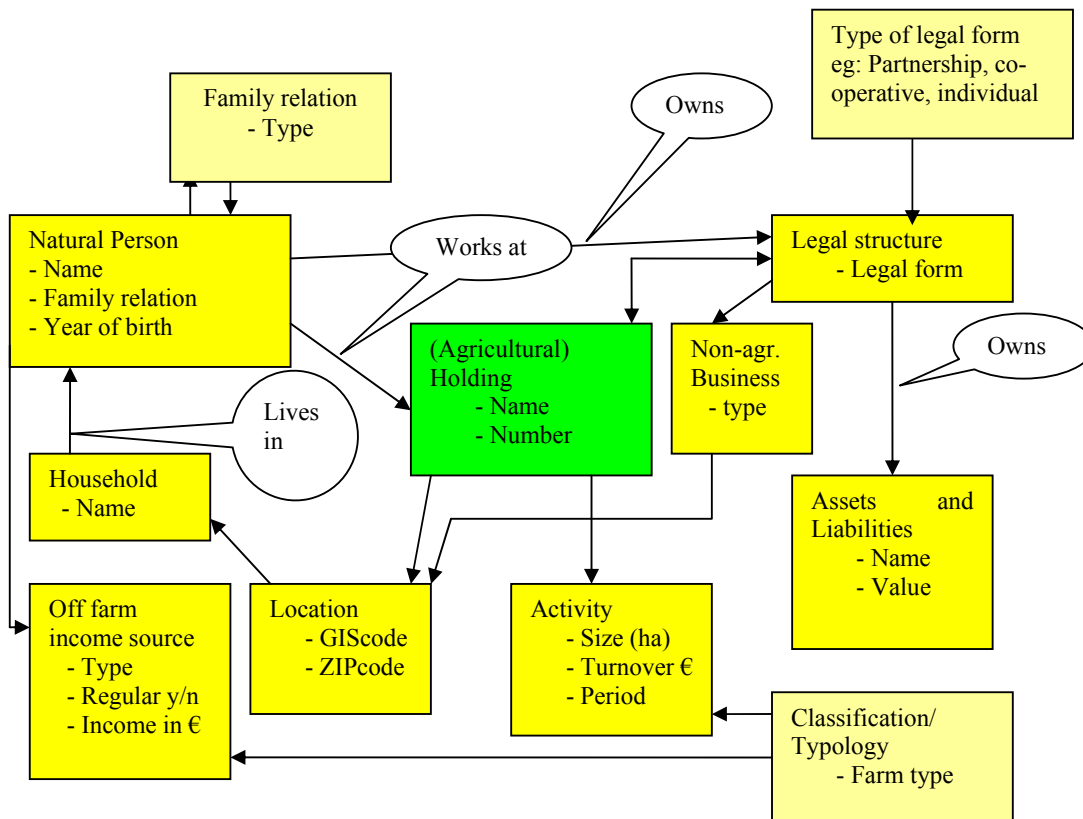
Type of legal form eg: Partnership, cooperative, individual

Family relation
- Type

Owns

Natural Person
- Name
- Family relation
- Year of birth

Works at

Legal structure
- Legal form

(Agricultural) Holding
- Name
- Number

Non-agr. Business
- type

Owns

Lives in

Household
- Name

Assets and Liabilities
- Name
- Value

Off farm income source
- Type
- Regular y/n
- Income in €

Location
- GIScode
- ZIPcode

Activity
- Size (ha)
- Turnover €
- Period

Classification/ Typology
- Farm type